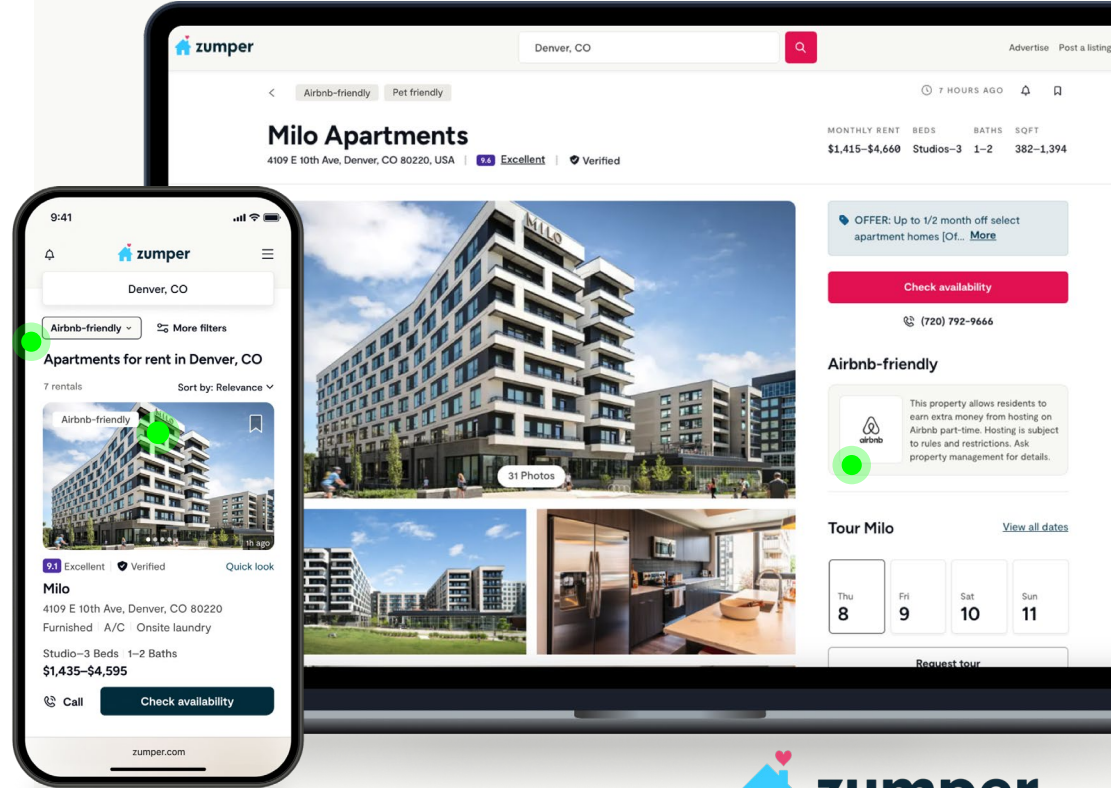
zumper

Denver, CO

Advertise Post a listing

Airbnb-friendly Pet friendly

7 HOURS AGO

Milo Apartments

4109 E 10th Ave, Denver, CO 80220, USA | 9.6 Excellent | Verified

| MONTHLY RENT | BEDS | BATHS | SQFT |
|---|---|---|---|
| \$1,415–\$4,660 | Studios–3 | 1–2 | 382–1,394 |

MILO

31 Photos

OFFER: Up to 1/2 month off select apartment homes [Of... More

Check availability

(720) 792-9666

Airbnb-friendly

airbnb

This property allows residents to earn extra money from hosting on Airbnb part-time. Hosting is subject to rules and restrictions. Ask property management for details.

Tour Milo

View all dates

| Thu 8 | Fri 9 | Sat 10 | Sun 11 |
|---|---|---|---|

Request tour

9:41

zumper

Denver, CO

Airbnb-friendly More filters

Apartments for rent in Denver, CO

7 rentals Sort by: Relevance

Airbnb-friendly

1h ago

9.1 Excellent Verified Quick look

Milo

4109 E 10th Ave, Denver, CO 80220

Furnished | A/C | Onsite laundry

Studio–3 Beds 1–2 Baths

\$1,435–\$4,595

Call Check availability

zumper.com

zumper